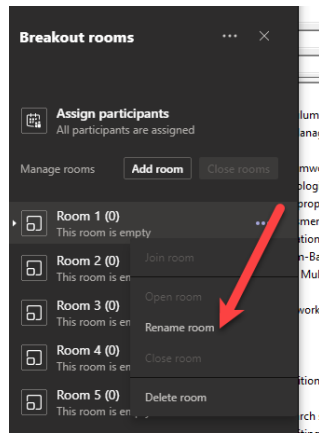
Breakout rooms

Assign participants
All participants are assigned

Manage rooms
Add room
Close rooms

Room 1 (0)
This room is empty

Room 2 (0)
This room is em

Room 3 (0)
This room is em

Room 4 (0)
This room is em

Room 5 (0)
This room is em

Join room
Open room
Rename room
Close room
Delete room